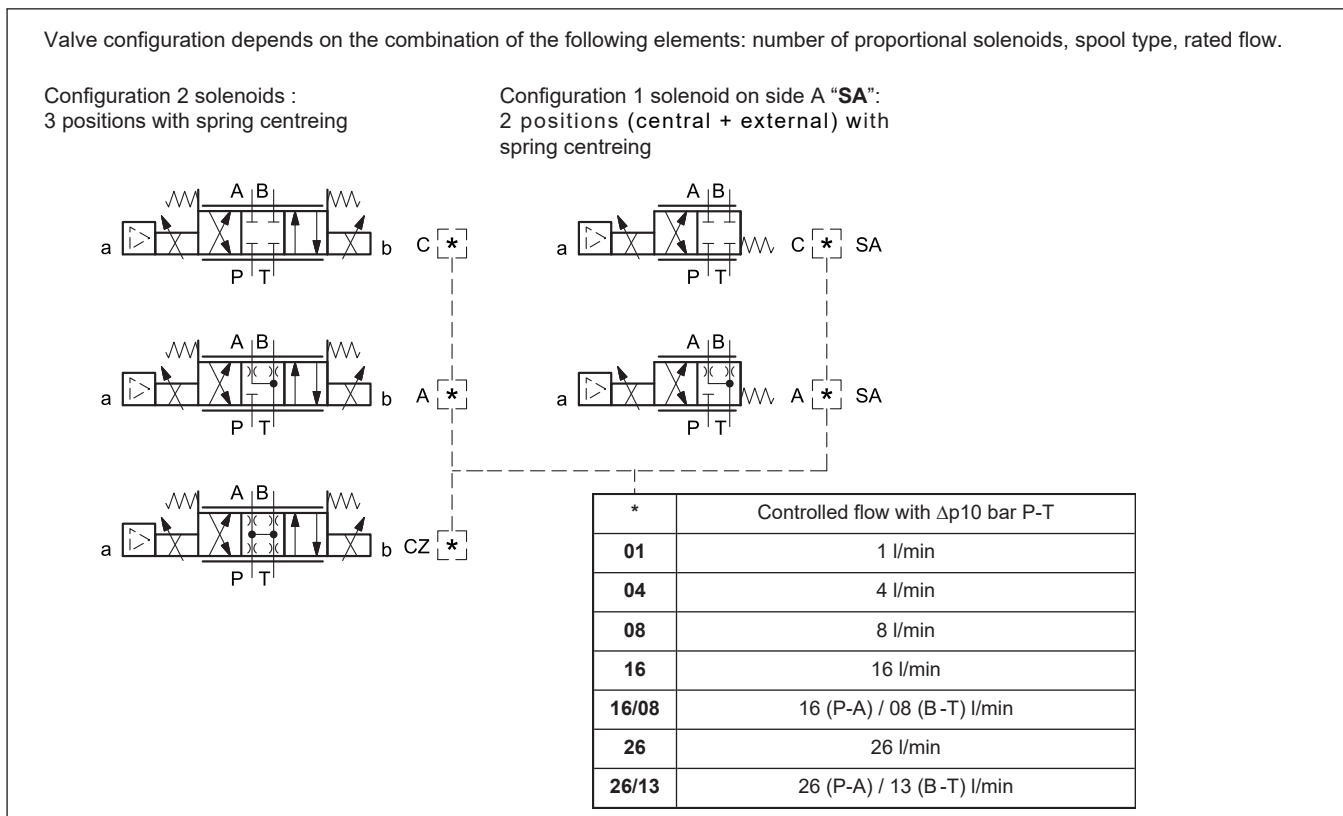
Valve configuration depends on the combination of the following elements: number of proportional solenoids, spool type, rated flow.

Configuration 2 solenoids : 3 positions with spring centreing

Configuration 1 solenoid on side A "**SA**": 2 positions (central + external) with spring centreing

A B
a b C *
P T

A B
a C * SA
P T

A B
a b A *
P T

A B
a A * SA
P T

A B
a b CZ *
P T

| * | Controlled flow with $\Delta$p10 bar P-T |
|---|---|
| **01** | 1 l/min |
| **04** | 4 l/min |
| **08** | 8 l/min |
| **16** | 16 l/min |
| **16/08** | 16 (P-A) / 08 (B-T) l/min |
| **26** | 26 l/min |
| **26/13** | 26 (P-A) / 13 (B-T) l/min |